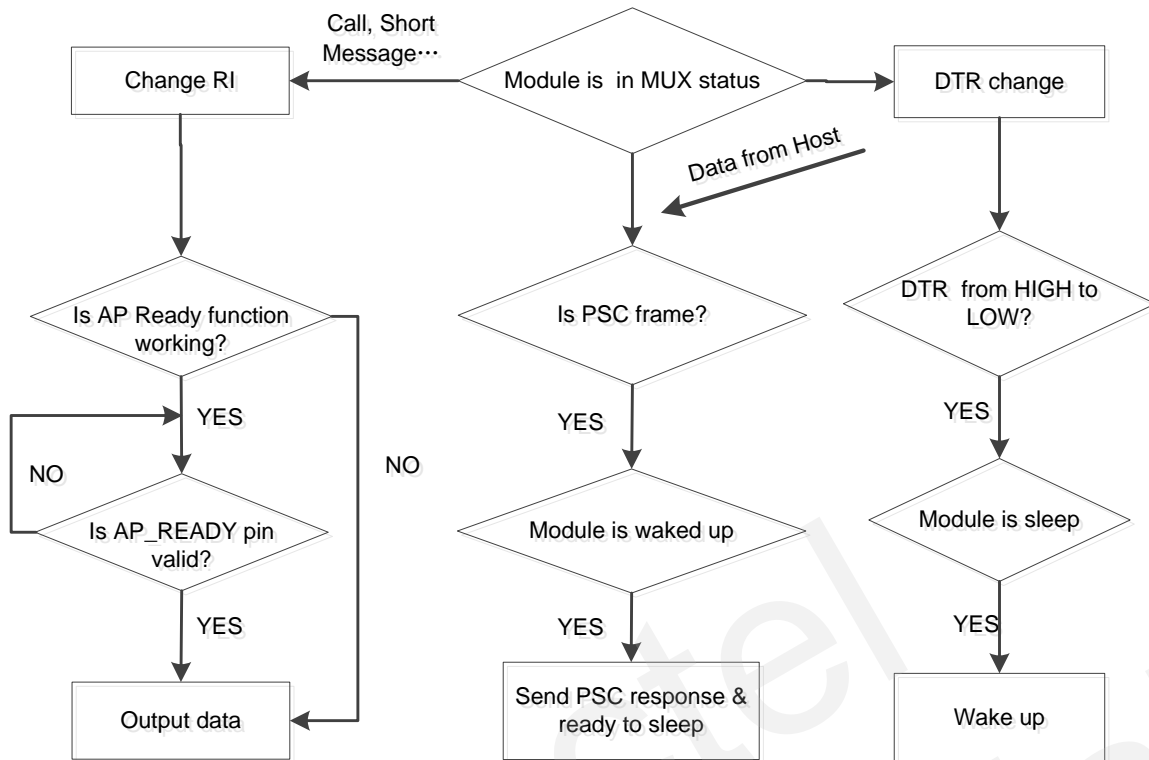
Call, Short Message…

Change RI

Module is in MUX status

DTR change

Data from Host

Is AP Ready function working?

Is PSC frame?

DTR from HIGH to LOW?

YES

YES

YES

NO

NO

Is AP_READY pin valid?

Module is waked up

Module is sleep

YES

YES

YES

Output data

Send PSC response & ready to sleep

Wake up